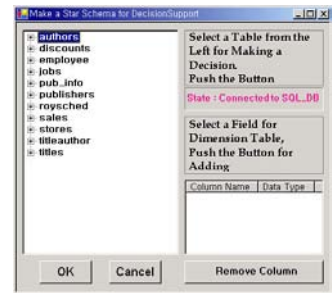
Make a Star Schema for DecisionSupport

authors
discounts
employee
jobs
pub_info
publishers
roysched
sales
stores
titleauthor
titles

Select a Table from the Left for Making a Decision. Push the Button

State : Connected to SQL_DB

Select a Field for Dimension Table, Push the Button for Adding

| Column Name | Data Type |
|---|---|

OK

Cancel

Remove Column